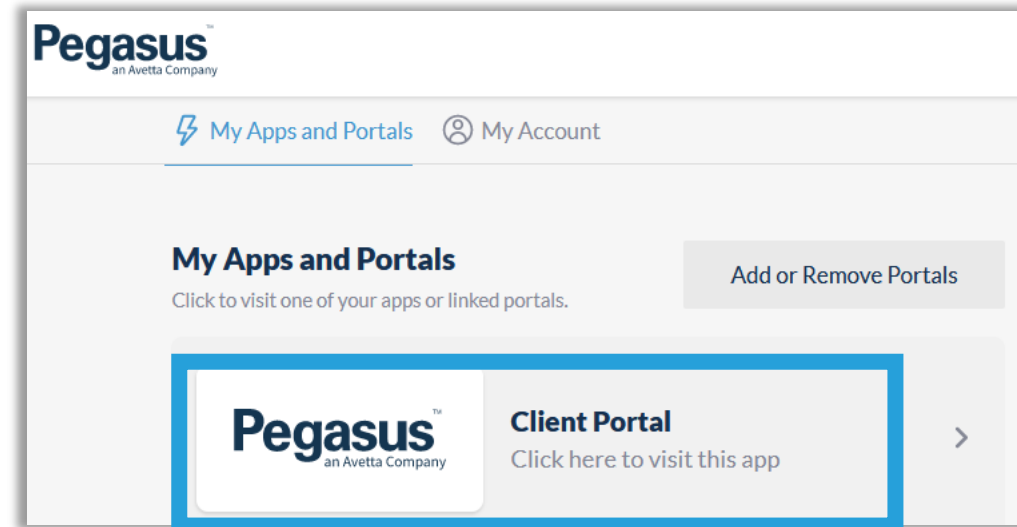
Pegasus™
an Avetta Company

My Apps and Portals
My Account

My Apps and Portals
Click to visit one of your apps or linked portals.

Add or Remove Portals

Pegasus™
an Avetta Company

Client Portal
Click here to visit this app